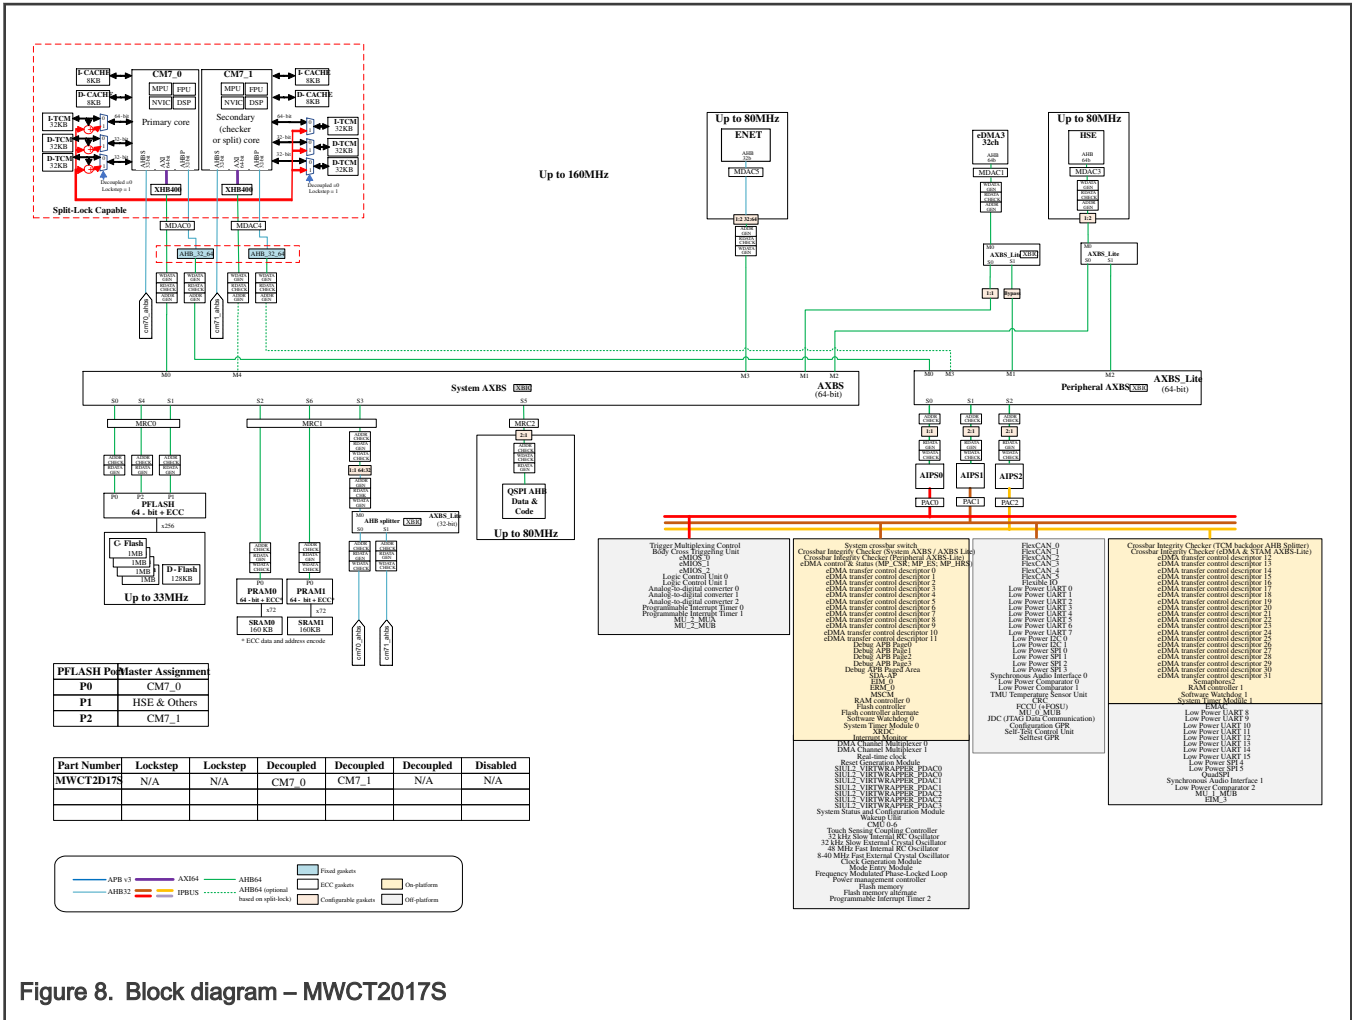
I-CACHE 8KB
D-CACHE 8KB
I-TCM 32KB
D-TCM 32KB
D-TCM 32KB
CM7_0
MPU FPU
NVIC DSP
Primary core
CM7_1
MPU FPU
NVIC DSP
Secondary (checker or split) core
I-CACHE 8KB
D-CACHE 8KB
I-TCM 32KB
D-TCM 32KB
D-TCM 32KB
XHB400
XHB400
Decoupled =0 Lockstep = 1
Decoupled =0 Lockstep = 1
Split-Lock Capable
MDAC0
MDAC4
AHB_32_64
AHB_32_64
cm70_ahbp
cm71_ahbp
Up to 160MHz
Up to 80MHz
ENET
MDAC5
1:2 32:64
eDMA3 32ch
MDAC1
AXBS_Lite XBIC
1:1
Bypass
Up to 80MHz
HSE
MDAC3
1:2
AXBS_Lite
M0 M4 M3 M1 M2
System AXBS XBIC
AXBS (64-bit)
M0 M3 M1 M2
Peripheral AXBS XBIC
AXBS_Lite (64-bit)
S0 S4 S1
MRC0
P0 P2 P1
PFLASH 64 - bit + ECC
x256
C- Flash 1MB 1MB 1MB 1MB
D- Flash 128KB
Up to 33MHz
S2 S6 S3
MRC1
1:1 64:32
AHB splitter XBIC
AXBS_Lite (32-bit)
S0 S1
P0 PRAM0 64 - bit + ECC
P0 PRAM1 64 - bit + ECC
x72 x72
SRAM0 160 KB
SRAM1 160KB
* ECC data and address encode
cm70_ahbp
cm71_ahbp
S5
MRC2
2:1
QSPI AHB Data & Code
Up to 80MHz
S0 S1 S2
1:1 2:1 2:1
AIPS0 AIPS1 AIPS2
PAC0 PAC1 PAC2

| PFLASH Port | Master Assignment |
|---|---|
| P0 | CM7_0 |
| P1 | HSE & Others |
| P2 | CM7_1 |

| Part Number | Lockstep | Lockstep | Decoupled | Decoupled | Decoupled | Disabled |
|---|---|---|---|---|---|---|
| MWCT2D17S | N/A | N/A | CM7_0 | CM7_1 | N/A | N/A |
| | | | | | | |
| | | | | | | |

APB v3
AHB32
AXI64
IPBUS
AHB64
AHB64 (optional based on split-lock)
Fixed gaskets
ECC gaskets
Configurable gaskets
On-platform
Off-platform

Trigger Multiplexing Control
Body Cross Triggering Unit
eMIOS_0
eMIOS_1
eMIOS_2
Logic Control Unit 0
Logic Control Unit 1
Analog-to-digital converter 0
Analog-to-digital converter 1
Analog-to-digital converter 2
Programmable Interrupt Timer 0
Programmable Interrupt Timer 1
MU_2_MUA
MU_2_MUB

System crossbar switch
Crossbar Integrity Checker (System AXBS / AXBS Lite)
Crossbar Integrity Checker (Peripheral AXBS-Lite)
eDMA control & status (MP_CSR; MP_ES; MP_HRS)
eDMA transfer control descriptor 0
eDMA transfer control descriptor 1
eDMA transfer control descriptor 2
eDMA transfer control descriptor 3
eDMA transfer control descriptor 4
eDMA transfer control descriptor 5
eDMA transfer control descriptor 6
eDMA transfer control descriptor 7
eDMA transfer control descriptor 8
eDMA transfer control descriptor 9
eDMA transfer control descriptor 10
eDMA transfer control descriptor 11
Debug APB Page0
Debug APB Page1
Debug APB Page2
Debug APB Page3
Debug APB Paged Area
SDA-AP
EIM_0
ERM_0
MSCM
RAM controller 0
Flash controller
Flash controller alternate
Software Watchdog 0
System Timer Module 0
XRDC
Interrupt Monitor
DMA Channel Multiplexer 0
DMA Channel Multiplexer 1
Real-time clock
Reset Generation Module
SIUL2_VIRTWRAPPER_PDAC0
SIUL2_VIRTWRAPPER_PDAC0
SIUL2_VIRTWRAPPER_PDAC1
SIUL2_VIRTWRAPPER_PDAC1
SIUL2_VIRTWRAPPER_PDAC2
SIUL2_VIRTWRAPPER_PDAC3
System Status and Configuration Module
Wakeup Unit
CMU 0-6
Touch Sensing Coupling Controller
32 kHz Slow Internal RC Oscillator
32 kHz Slow External Crystal Oscillator
48 MHz Fast Internal RC Oscillator
8-40 MHz Fast External Crystal Oscillator
Clock Generation Module
Mode Entry Module
Frequency Modulated Phase-Locked Loop
Power management controller
Flash memory
Flash memory alternate
Programmable Interrupt Timer 2

FlexCAN_0
FlexCAN_1
FlexCAN_2
FlexCAN_3
FlexCAN_4
FlexCAN_5
Flexible IO
Low Power UART 0
Low Power UART 1
Low Power UART 2
Low Power UART 3
Low Power UART 4
Low Power UART 5
Low Power UART 6
Low Power UART 7
Low Power I2C 0
Low Power I2C 1
Low Power SPI 0
Low Power SPI 1
Low Power SPI 2
Low Power SPI 3
Synchronous Audio Interface 0
Low Power Comparator 0
Low Power Comparator 1
TMU Temperature Sensor Unit
CRC
FCCU (+FOSU)
MU_0_MUB
JDC (JTAG Data Communication)
Configuration GPR
Self-Test Control Unit
Selftest GPR

Crossbar Integrity Checker (TCM backdoor AHB Splitter)
Crossbar Integrity Checker (eDMA & STAM AXBS-Lite)
eDMA transfer control descriptor 12
eDMA transfer control descriptor 13
eDMA transfer control descriptor 14
eDMA transfer control descriptor 15
eDMA transfer control descriptor 16
eDMA transfer control descriptor 17
eDMA transfer control descriptor 18
eDMA transfer control descriptor 19
eDMA transfer control descriptor 20
eDMA transfer control descriptor 21
eDMA transfer control descriptor 22
eDMA transfer control descriptor 23
eDMA transfer control descriptor 24
eDMA transfer control descriptor 25
eDMA transfer control descriptor 26
eDMA transfer control descriptor 27
eDMA transfer control descriptor 28
eDMA transfer control descriptor 29
eDMA transfer control descriptor 30
eDMA transfer control descriptor 31
Semaphores2
RAM controller 1
Software Watchdog 1
System Timer Module 1
EMAC
Low Power UART 8
Low Power UART 9
Low Power UART 10
Low Power UART 11
Low Power UART 12
Low Power UART 13
Low Power UART 14
Low Power UART 15
Low Power SPI 4
Low Power SPI 5
QuadSPI
Synchronous Audio Interface 1
Low Power Comparator 2
MU_1_MUB
EIM_3

Figure 8. Block diagram – MWCT2017S